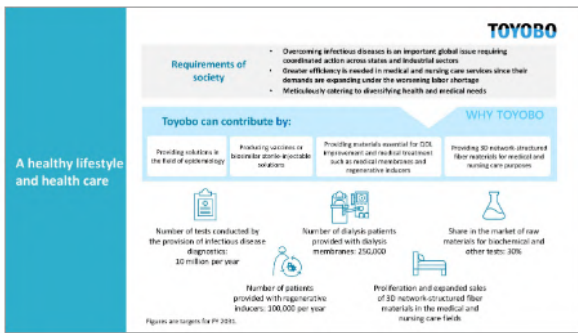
TOYOBO

Requirements of society

• Overcoming infectious diseases is an important global issue requiring coordinated action across states and industrial sectors
• Greater efficiency is needed in medical and nursing care services since their demands are expanding under the worsening labor shortage
• Meticulously catering to diversifying health and medical needs

Toyobo can contribute by:

WHY TOYOBO

Providing solutions in the field of epidemiology

Producing vaccines or biosimilar sterile injectable solutions

Providing materials essential for QOL improvement and medical treatment such as medical membranes and regenerative inducers

Providing 3D network-structured fiber materials for medical and nursing care purposes

A healthy lifestyle and health care

Number of tests conducted by the provision of infectious disease diagnostics: 10 million per year

Number of dialysis patients provided with dialysis membranes: 250,000

Share in the market of raw materials for biochemical and other tests: 30%

Number of patients provided with regenerative inducers: 100,000 per year

Proliferation and expanded sales of 3D network-structured fiber materials in the medical and nursing care fields

Figures are targets for FY 2031.